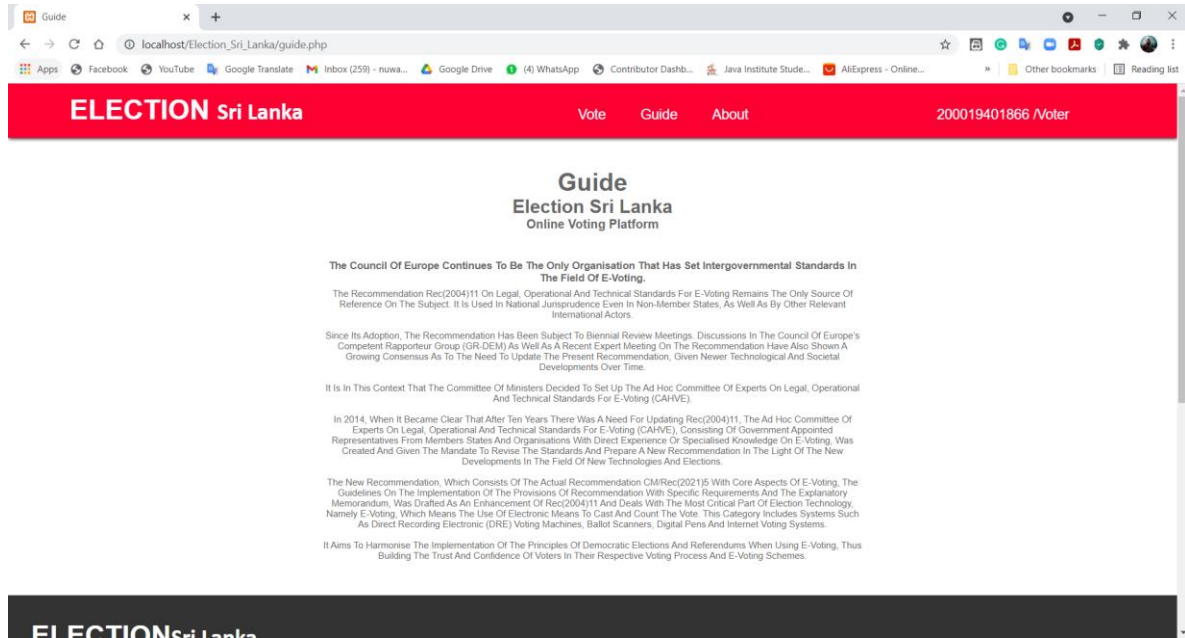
Guide × +

localhost/Election_Sri_Lanka/guide.php

Apps Facebook YouTube Google Translate Inbox (259) - nuwa... Google Drive (4) WhatsApp Contributor Dashb... Java Institute Stude... AliExpress - Online... » Other bookmarks Reading list

ELECTION Sri Lanka

Vote Guide About

200019401866 /Voter

Guide
Election Sri Lanka
Online Voting Platform

The Council Of Europe Continues To Be The Only Organisation That Has Set Intergovernmental Standards In The Field Of E-Voting.

The Recommendation Rec(2004)11 On Legal, Operational And Technical Standards For E-Voting Remains The Only Source Of Reference On The Subject. It Is Used In National Jurisprudence Even In Non-Member States, As Well As By Other Relevant International Actors.

Since Its Adoption, The Recommendation Has Been Subject To Biennial Review Meetings. Discussions In The Council Of Europe's Competent Rapporteur Group (GR-DEM) As Well As A Recent Expert Meeting On The Recommendation Have Also Shown A Growing Consensus As To The Need To Update The Present Recommendation, Given Newer Technological And Societal Developments Over Time.

It Is In This Context That The Committee Of Ministers Decided To Set Up The Ad Hoc Committee Of Experts On Legal, Operational And Technical Standards For E-Voting (CAHVE).

In 2014, When It Became Clear That After Ten Years There Was A Need For Updating Rec(2004)11, The Ad Hoc Committee Of Experts On Legal, Operational And Technical Standards For E-Voting (CAHVE), Consisting Of Government Appointed Representatives From Members States And Organisations With Direct Experience Or Specialised Knowledge On E-Voting, Was Created And Given The Mandate To Revise The Standards And Prepare A New Recommendation In The Light Of The New Developments In The Field Of New Technologies And Elections.

The New Recommendation, Which Consists Of The Actual Recommendation CM/Rec(2021)5 With Core Aspects Of E-Voting, The Guidelines On The Implementation Of The Provisions Of Recommendation With Specific Requirements And The Explanatory Memorandum, Was Drafted As An Enhancement Of Rec(2004)11 And Deals With The Most Critical Part Of Election Technology, Namely E-Voting, Which Means The Use Of Electronic Means To Cast And Count The Vote. This Category Includes Systems Such As Direct Recording Electronic (DRE) Voting Machines, Ballot Scanners, Digital Pens And Internet Voting Systems.

It Aims To Harmonise The Implementation Of The Principles Of Democratic Elections And Referendums When Using E-Voting, Thus Building The Trust And Confidence Of Voters In Their Respective Voting Process And E-Voting Schemes.

ELECTIONSri Lanka